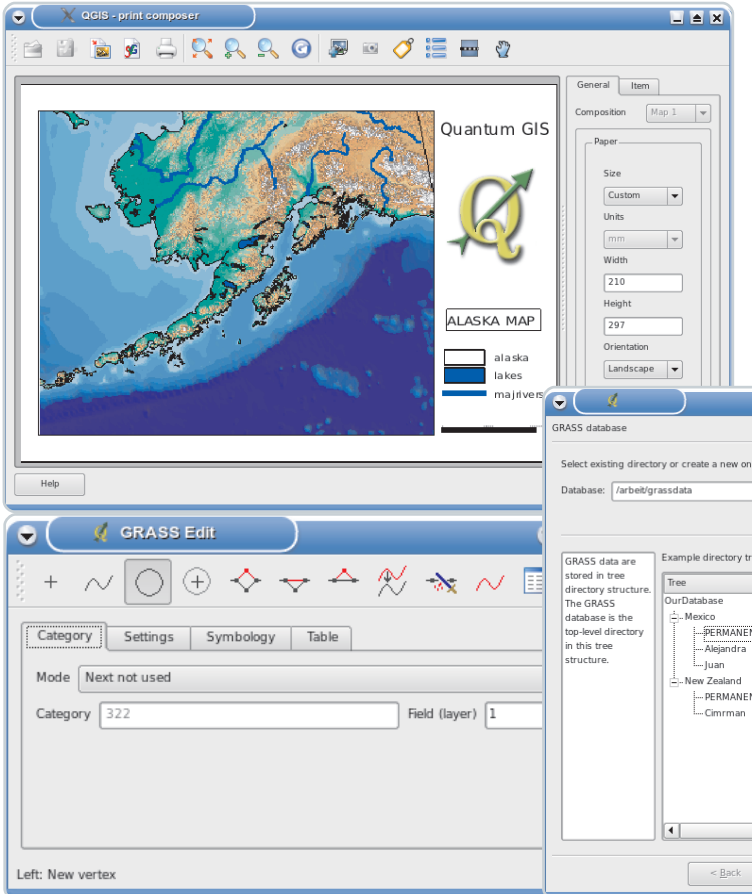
QGIS - print composer

General | Item

Composition | Map 1

Paper

Size
Custom

Units
mm

Width
210

Height
297

Orientation
Landscape

Quantum GIS

ALASKA MAP

alaska
lakes
majrivers

Help

GRASS Edit

Category | Settings | Symbology | Table

Mode | Next not used

Category | 322 | Field (layer) | 1

Left: New vertex

GRASS database

Select existing directory or create a new on

Database: /arbeit/grassdata

GRASS data are stored in tree directory structure. The GRASS database is the top-level directory in this tree structure.

Example directory tr

Tree
OurDatabase
Mexico
PERMANEN
Alejandra
Juan
New Zealand
PERMANEN
Cimrman

< Back